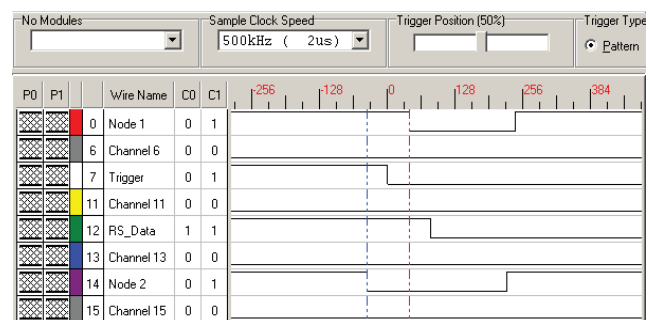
No Modules

Sample Clock Speed
500kHz ( 2us)

Trigger Position (50%)

Trigger Type
Pattern

| P0 | P1 | | Wire Name | C0 | C1 |
|---|---|---|---|---|---|
| | | 0 | Node 1 | 0 | 1 |
| | | 6 | Channel 6 | 0 | 0 |
| | | 7 | Trigger | 0 | 1 |
| | | 11 | Channel 11 | 0 | 0 |
| | | 12 | RS_Data | 1 | 1 |
| | | 13 | Channel 13 | 0 | 0 |
| | | 14 | Node 2 | 0 | 1 |
| | | 15 | Channel 15 | 0 | 0 |

-256 -128 0 128 256 384